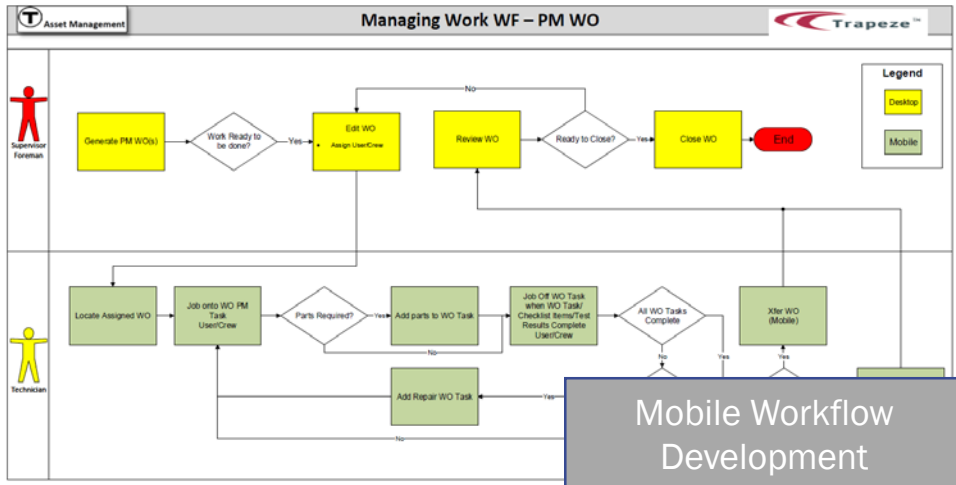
T Asset Management

Managing Work WF – PM WO

Trapeze™

Legend

Desktop

Mobile

Supervisor Foreman

Generate PM WO(s)

Work Ready to be done?

Yes

Edit WO

Assign User/Crew

No

Review WO

Ready to Close?

Yes

Close WO

End

Technician

Locate Assigned WO

Job onto WO PM Task User/Crew

Parts Required?

Yes

Add parts to WO Task

No

Job Off WO Task when WO Task/ Checklist Items/Test Results Complete User/Crew

All WO Tasks Complete

No

Yes

Xfer WO (Mobile)

Yes

Add Repair WO Task

Yes

No

Mobile Workflow Development